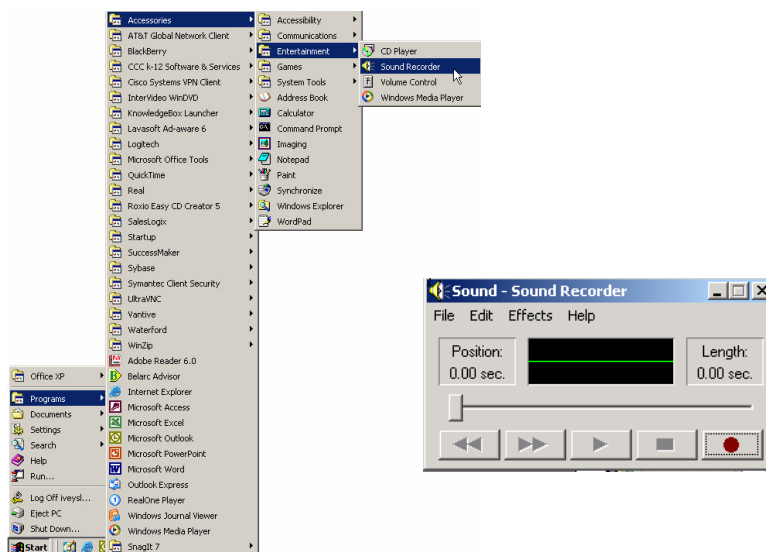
Accessories
AT&T Global Network Client
BlackBerry
CCC k-12 Software & Services
Cisco Systems VPN Client
InterVideo WinDVD
KnowledgeBox Launcher
Lavasoft Ad-aware 6
Logitech
Microsoft Office Tools
QuickTime
Real
Roxio Easy CD Creator 5
SalesLogix
Startup
SuccessMaker
Sybase
Symantec Client Security
UltraVNC
Vantive
Waterford
WinZip
Adobe Reader 6.0
Belarc Advisor
Internet Explorer
Microsoft Access
Microsoft Excel
Microsoft Outlook
Microsoft PowerPoint
Microsoft Word
Outlook Express
RealOne Player
Windows Journal Viewer
Windows Media Player
SnagIt 7

Accessibility
Communications
Entertainment
Games
System Tools
Address Book
Calculator
Command Prompt
Imaging
Notepad
Paint
Synchronize
Windows Explorer
WordPad

CD Player
Sound Recorder
Volume Control
Windows Media Player

Office XP
Programs
Documents
Settings
Search
Help
Run...
Log Off iveysl...
Eject PC
Shut Down...
Start

Sound - Sound Recorder
File Edit Effects Help
Position:
0.00 sec.
Length:
0.00 sec.